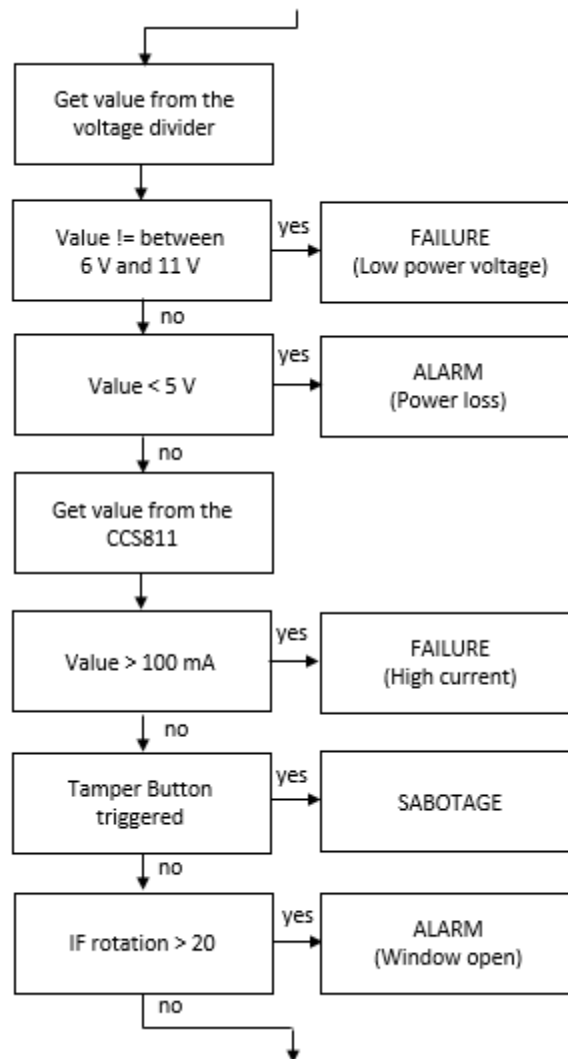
Get value from the voltage divider

Value != between 6 V and 11 V

yes

FAILURE (Low power voltage)

no

Value < 5 V

yes

ALARM (Power loss)

no

Get value from the CCS811

Value > 100 mA

yes

FAILURE (High current)

no

Tamper Button triggered

yes

SABOTAGE

no

IF rotation > 20

yes

ALARM (Window open)

no